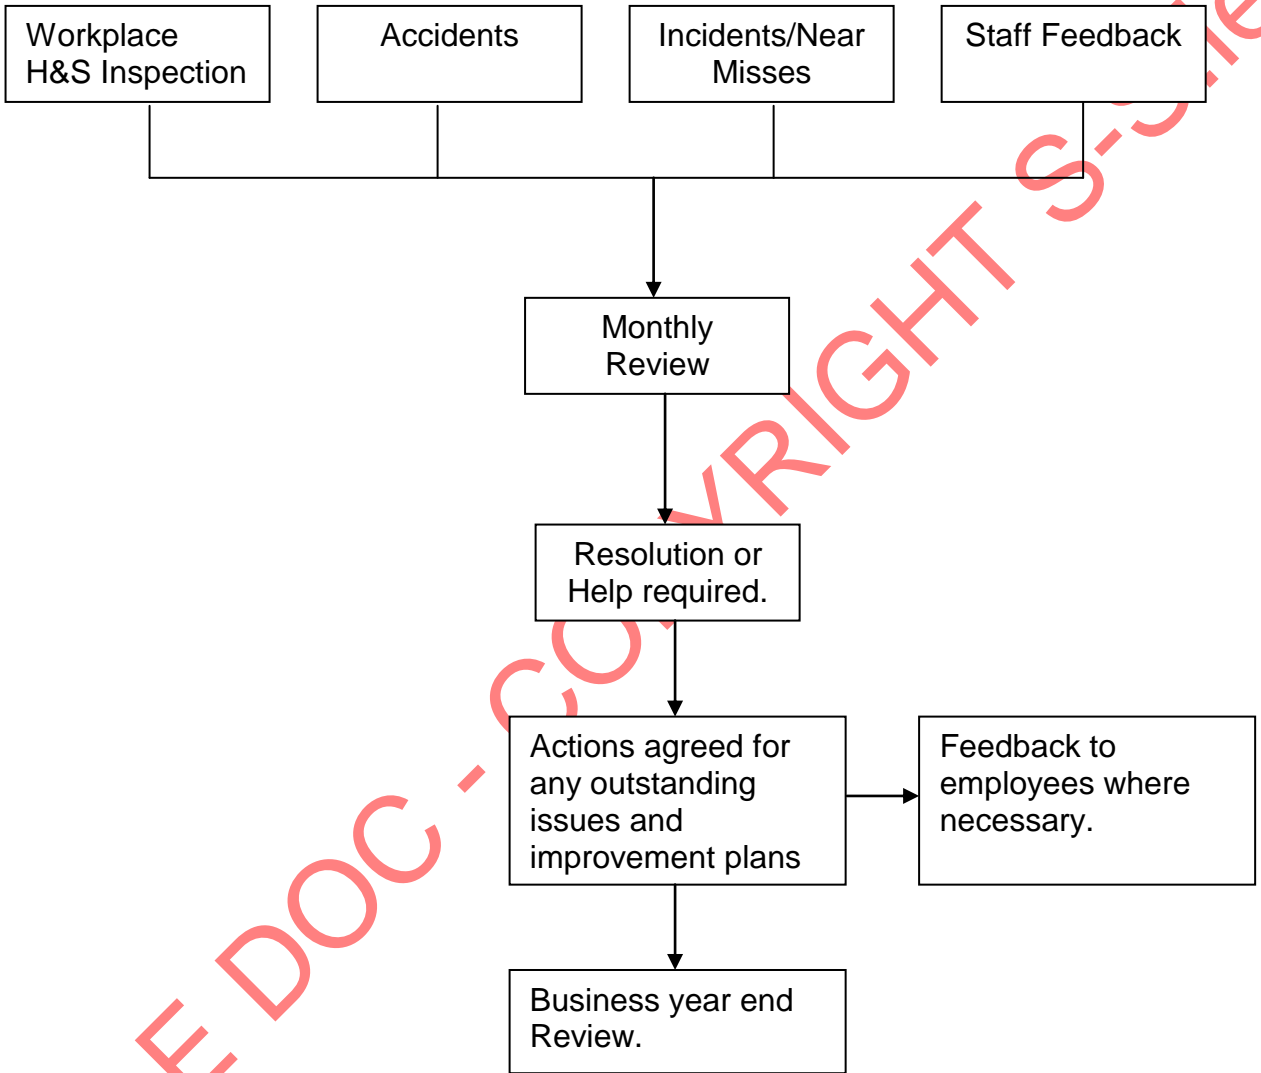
Workplace H&S Inspection

Accidents

Incidents/Near Misses

Staff Feedback

Monthly Review

Resolution or Help required.

Actions agreed for any outstanding issues and improvement plans

Feedback to employees where necessary.

Business year end Review.

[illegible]E DOC - COPYRIGHT S-S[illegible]